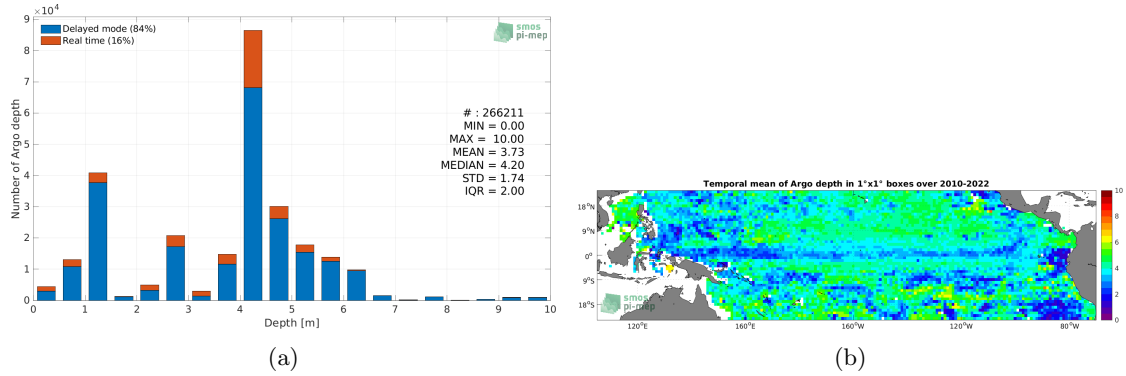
$\times 10^4$

Delayed mode (84%)
Real time (16%)

smos pi-mep

# : 266211
MIN = 0.00
MAX = 10.00
MEAN = 3.73
MEDIAN = 4.20
STD = 1.74
IQR = 2.00

Number of Argo depth

0
1
2
3
4
5
6
7
8
9

0 1 2 3 4 5 6 7 8 9 10
Depth [m]

(a)

Temporal mean of Argo depth in 1°x1° boxes over 2010-2022

18°N
9°N
0°
9°S
18°S

120°E 160°E 160°W 120°W 80°W

smos pi-mep

10
8
6
4
2
0

(b)